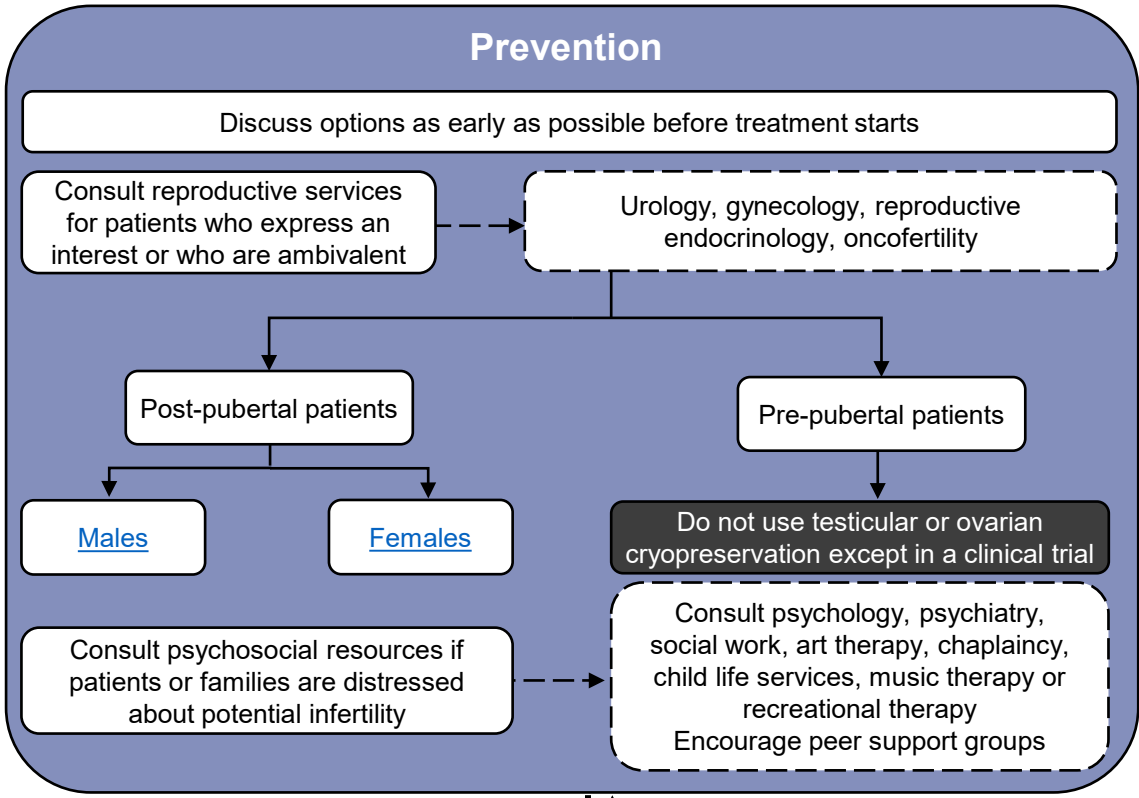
Prevention

Discuss options as early as possible before treatment starts

Consult reproductive services for patients who express an interest or who are ambivalent

Urology, gynecology, reproductive endocrinology, oncofertility

Post-pubertal patients

Pre-pubertal patients

Males

Females

Do not use testicular or ovarian cryopreservation except in a clinical trial

Consult psychosocial resources if patients or families are distressed about potential infertility

Consult psychology, psychiatry, social work, art therapy, chaplaincy, child life services, music therapy or recreational therapy
Encourage peer support groups